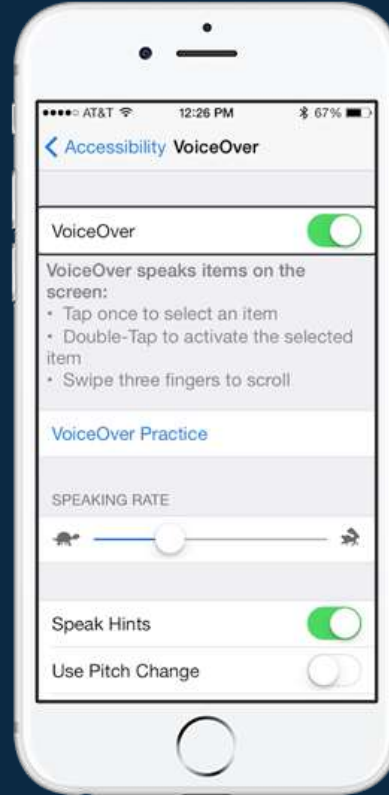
●●●●○ AT&T 12:26 PM 67%

< Accessibility VoiceOver

VoiceOver

VoiceOver speaks items on the screen:
• Tap once to select an item
• Double-Tap to activate the selected item
• Swipe three fingers to scroll

VoiceOver Practice

SPEAKING RATE

Speak Hints

Use Pitch Change